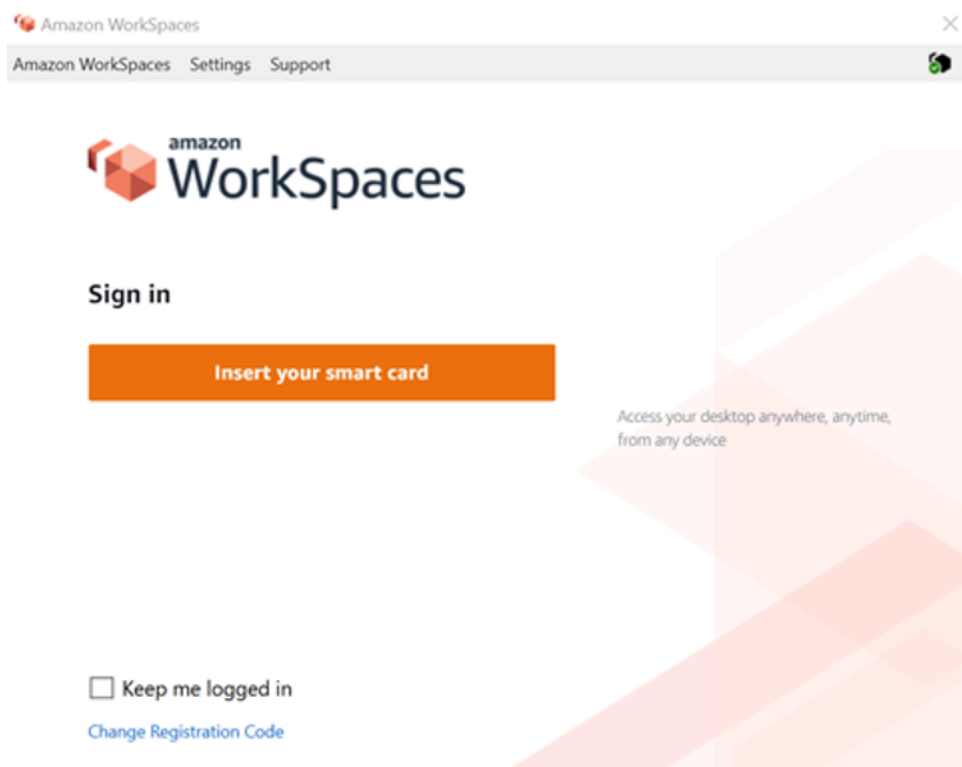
Amazon WorkSpaces

Amazon WorkSpaces Settings Support

amazon WorkSpaces

Sign in

Insert your smart card

Access your desktop anywhere, anytime, from any device

Keep me logged in

Change Registration Code